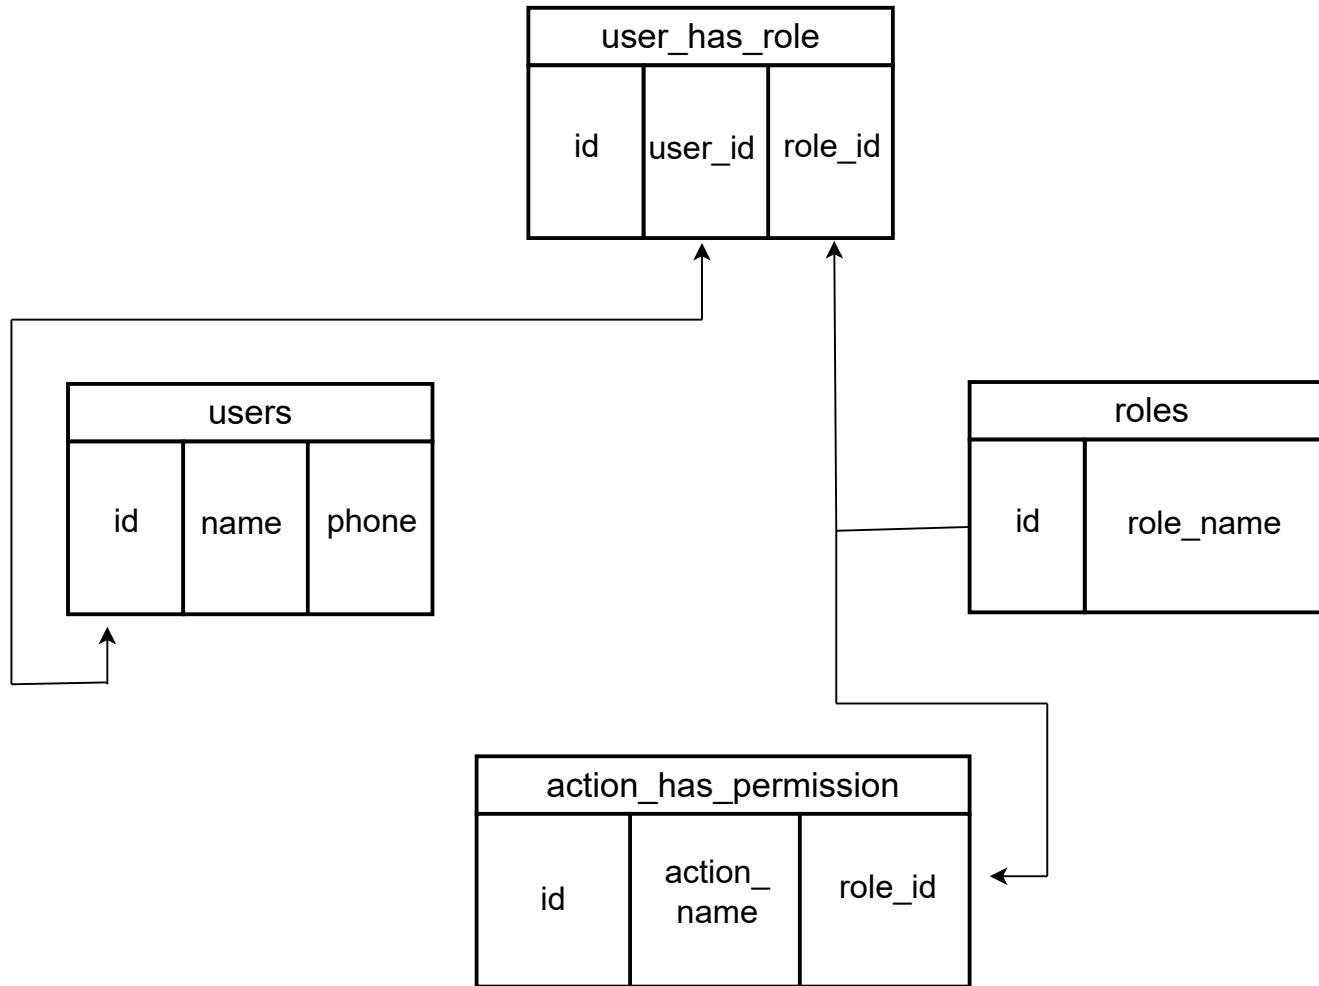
| user_has_role | | |
|---|---|---|
| id | user_id | role_id |

| users | | |
|---|---|---|
| id | name | phone |

| roles | |
|---|---|
| id | role_name |

| action_has_permission | | |
|---|---|---|
| id | action_ name | role_id |